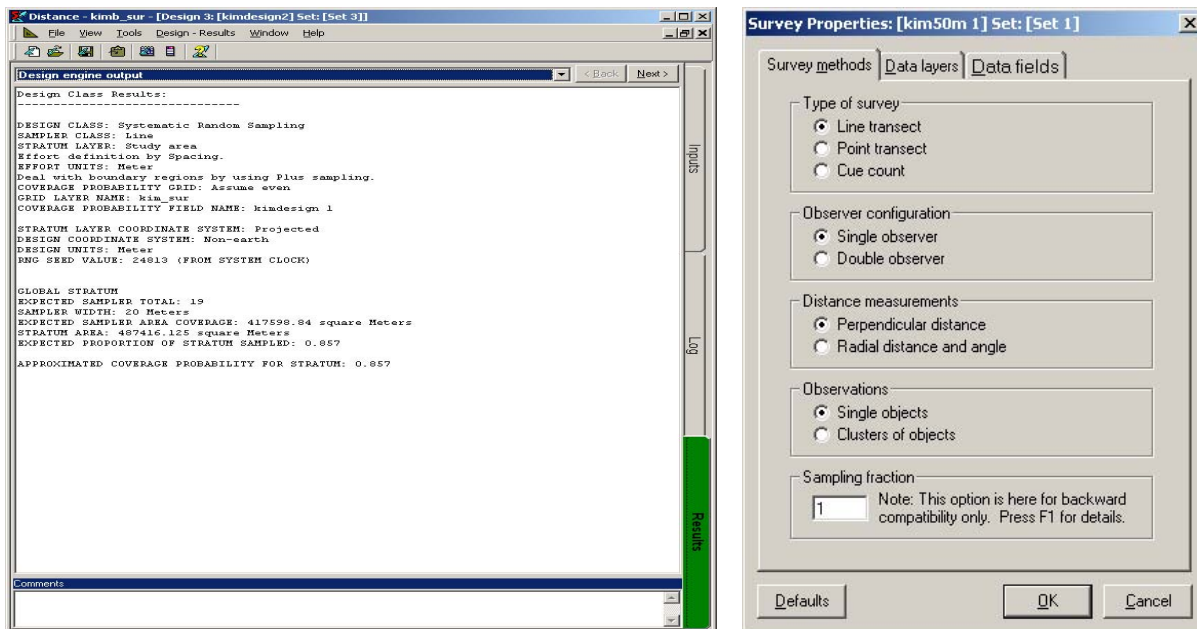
Distance - kimb_sur - [Design 3: [kimdesign2] Set: [Set 3]]

File View Tools Design - Results Window Help

Design engine output

< Back Next >

Design Class Results:
------------------------------

DESIGN CLASS: Systematic Random Sampling
SAMPLER CLASS: Line
STRATUM LAYER: Study area
Effort definition by Spacing.
EFFORT UNITS: Meter
Deal with boundary regions by using Plus sampling.
COVERAGE PROBABILITY GRID: Assume even
GRID LAYER NAME: kim_sur
COVERAGE PROBABILITY FIELD NAME: kimdesign 1

STRATUM LAYER COORDINATE SYSTEM: Projected
DESIGN COORDINATE SYSTEM: Non-earth
DESIGN UNITS: Meter
RNG SEED VALUE: 24813 (FROM SYSTEM CLOCK)

GLOBAL STRATUM
EXPECTED SAMPLER TOTAL: 19
SAMPLER WIDTH: 20 Meters
EXPECTED SAMPLER AREA COVERAGE: 417598.84 square Meters
STRATUM AREA: 487416.125 square Meters
EXPECTED PROPORTION OF STRATUM SAMPLED: 0.857

APPROXIMATED COVERAGE PROBABILITY FOR STRATUM: 0.857

Inputs

Log

Results

Comments

Survey Properties: [kim50m 1] Set: [Set 1]

Survey methods | Data layers | Data fields

Type of survey
Line transect
Point transect
Cue count

Observer configuration
Single observer
Double observer

Distance measurements
Perpendicular distance
Radial distance and angle

Observations
Single objects
Clusters of objects

Sampling fraction
1
Note: This option is here for backward compatibility only. Press F1 for details.

Defaults OK Cancel